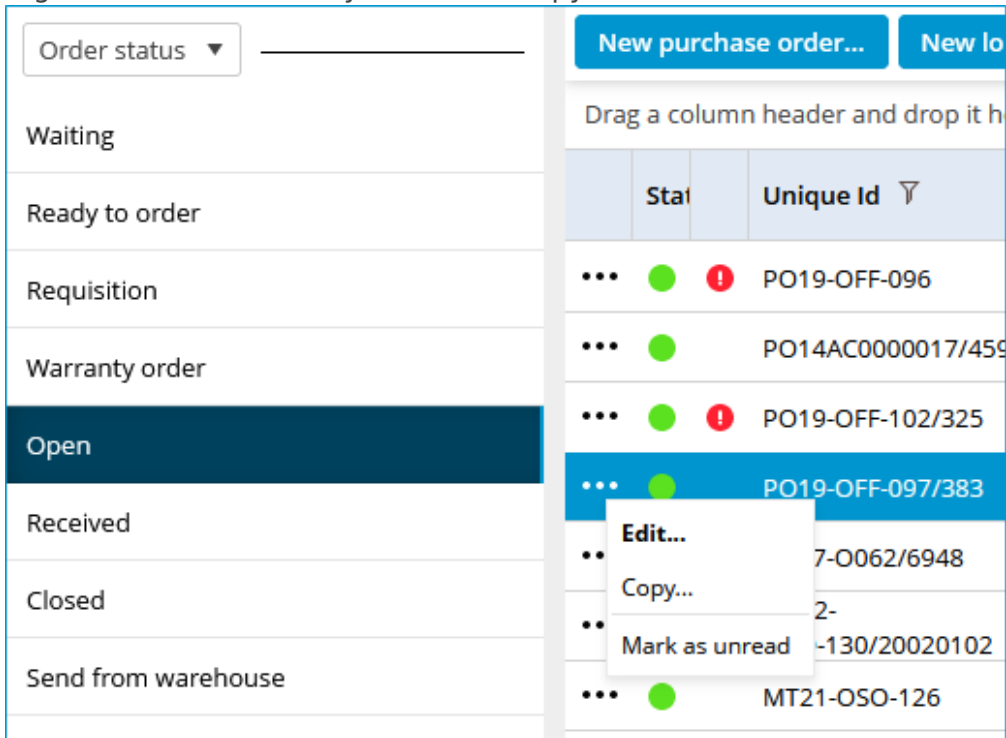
Order status ▼

Waiting

Ready to order

Requisition

Warranty order

Open

Received

Closed

Send from warehouse

New purchase order...

New lo

Drag a column header and drop it h

| | Stat | | Unique Id |
|---|---|---|---|
| ••• | | | PO19-OFF-096 |
| ••• | | | PO14AC0000017/45 |
| ••• | | | PO19-OFF-102/325 |
| ••• | | | PO19-OFF-097/383 |
| ••• | | | 7-O062/6948 |
| ••• | | | 2- -130/20020102 |
| ••• | | | MT21-OSO-126 |

Edit...

Copy...

Mark as unread